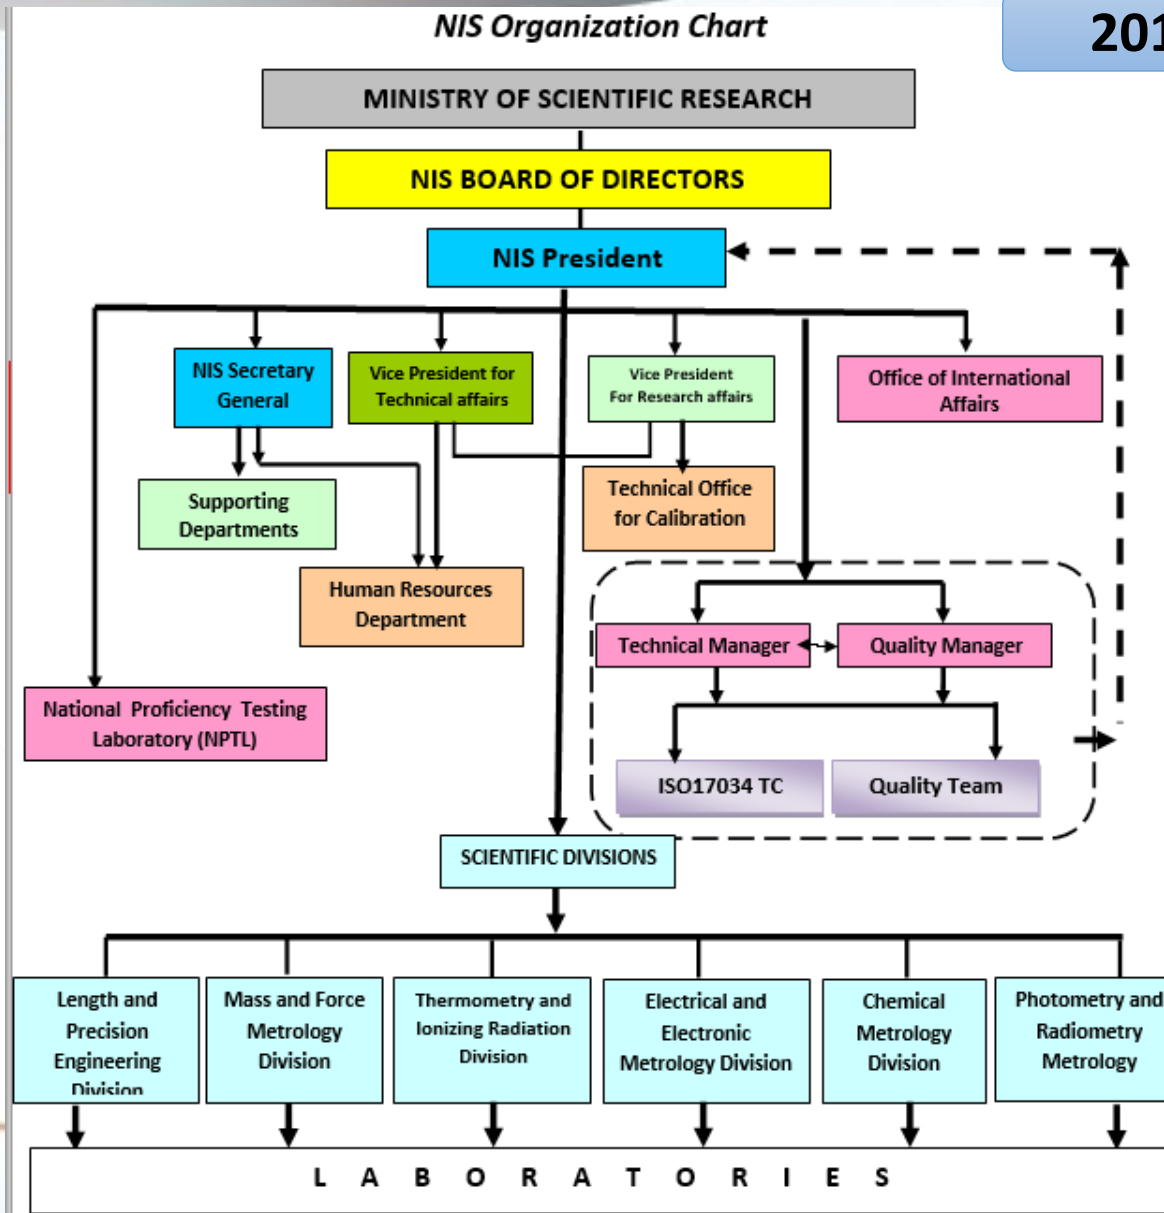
NIS Organization Chart

201

MINISTRY OF SCIENTIFIC RESEARCH

NIS BOARD OF DIRECTORS

NIS President

NIS Secretary General

Vice President for Technical affairs

Vice President For Research affairs

Office of International Affairs

Supporting Departments

Technical Office for Calibration

Human Resources Department

Technical Manager

Quality Manager

National Proficiency Testing Laboratory (NPTL)

ISO17034 TC

Quality Team

SCIENTIFIC DIVISIONS

Length and Precision Engineering Division

Mass and Force Metrology Division

Thermometry and Ionizing Radiation Division

Electrical and Electronic Metrology Division

Chemical Metrology Division

Photometry and Radiometry Metrology

L A B O R A T O R I E S